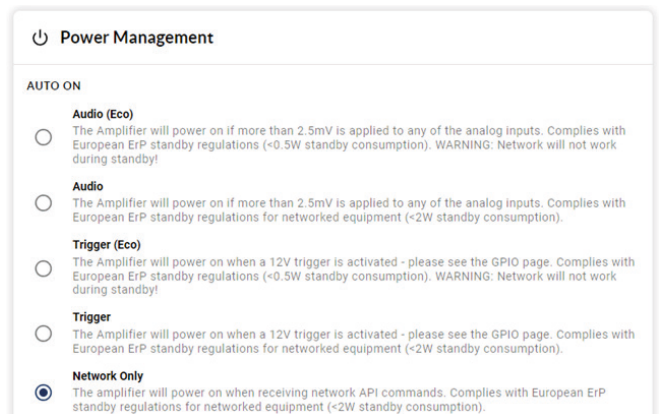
Power Management

AUTO ON

Audio (Eco)
The Amplifier will power on if more than 2.5mV is applied to any of the analog inputs. Complies with European ErP standby regulations (<0.5W standby consumption). WARNING: Network will not work during standby!

Audio
The Amplifier will power on if more than 2.5mV is applied to any of the analog inputs. Complies with European ErP standby regulations for networked equipment (<2W standby consumption).

Trigger (Eco)
The Amplifier will power on when a 12V trigger is activated - please see the GPIO page. Complies with European ErP standby regulations (<0.5W standby consumption). WARNING: Network will not work during standby!

Trigger
The Amplifier will power on when a 12V trigger is activated - please see the GPIO page. Complies with European ErP standby regulations for networked equipment (<2W standby consumption).

Network Only
The amplifier will power on when receiving network API commands. Complies with European ErP standby regulations for networked equipment (<2W standby consumption).